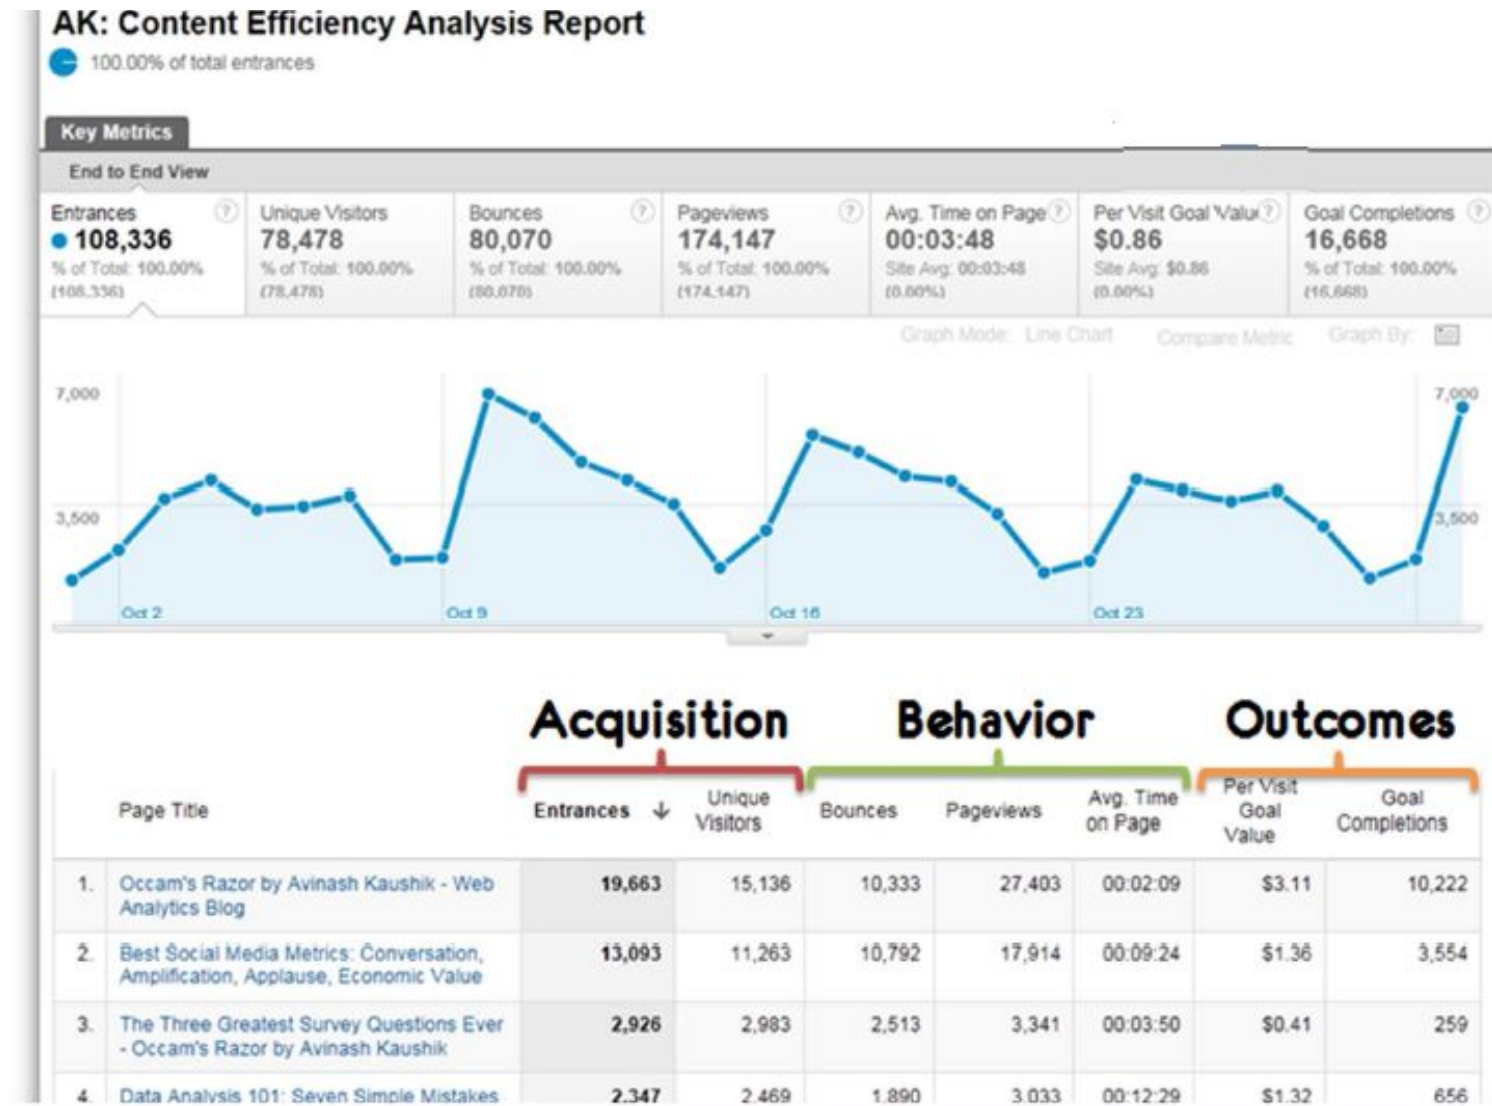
AK: Content Efficiency Analysis Report

100.00% of total entrances

Key Metrics

End to End View

Entrances
108,336
% of Total: 100.00% (108,336)

Unique Visitors
78,478
% of Total: 100.00% (78,478)

Bounces
80,070
% of Total: 100.00% (80,070)

Pageviews
174,147
% of Total: 100.00% (174,147)

Avg. Time on Page
00:03:48
Site Avg: 00:03:48 (0.00%)

Per Visit Goal Valu
$0.86
Site Avg: $0.86 (0.00%)

Goal Completions
16,668
% of Total: 100.00% (16,668)

Graph Mode: Line Chart  Compare Metric  Graph By:

7,000
3,500
7,000
3,500
Oct 2
Oct 9
Oct 16
Oct 23

Acquisition  Behavior  Outcomes

| | Page Title | Entrances ↓ | Unique Visitors | Bounces | Pageviews | Avg. Time on Page | Per Visit Goal Value | Goal Completions |
|---|---|---|---|---|---|---|---|---|
| 1. | Occam's Razor by Avinash Kaushik - Web Analytics Blog | 19,663 | 15,136 | 10,333 | 27,403 | 00:02:09 | $3.11 | 10,222 |
| 2. | Best Social Media Metrics: Conversation, Amplification, Applause, Economic Value | 13,093 | 11,263 | 10,792 | 17,914 | 00:09:24 | $1.36 | 3,554 |
| 3. | The Three Greatest Survey Questions Ever - Occam's Razor by Avinash Kaushik | 2,926 | 2,983 | 2,513 | 3,341 | 00:03:50 | $0.41 | 259 |
| 4. | Data Analysis 101: Seven Simple Mistakes | 2,347 | 2,469 | 1,890 | 3,033 | 00:12:29 | $1.32 | 656 |